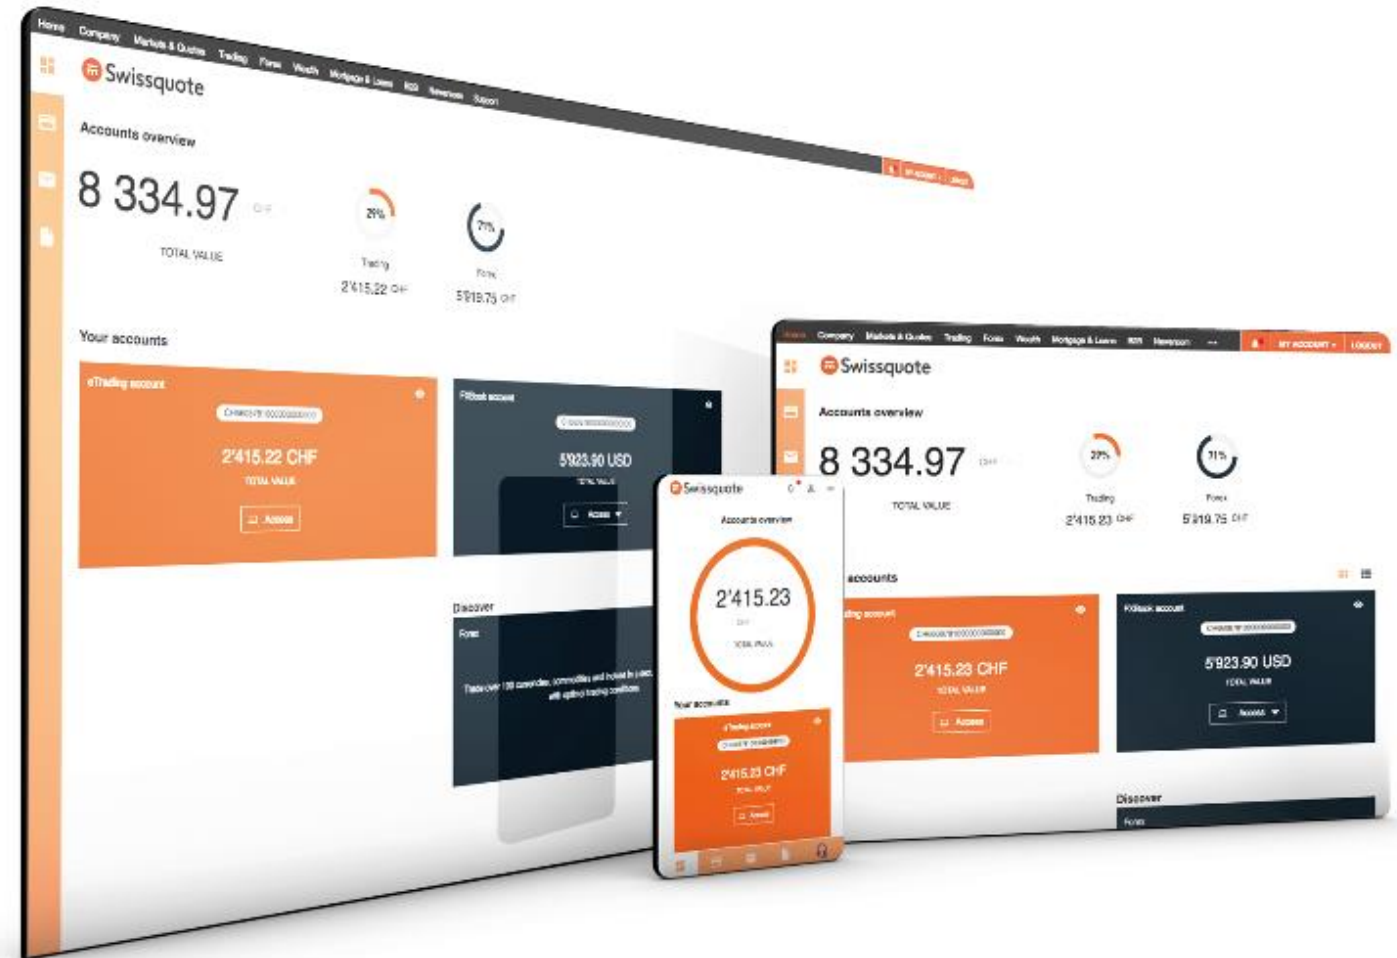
Home Company Markets & Quotes Trading Forex Wealth Mortgage & Loans B2B Newsroom Support

Swissquote

Accounts overview

8 334.97 CHF

TOTAL VALUE

29%

Trading

2'415.22 CHF

71%

Forex

5'919.75 CHF

Your accounts

eTrading account

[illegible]

2'415.22 CHF

TOTAL VALUE

Access

FXBook account

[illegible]

5'923.90 USD

TOTAL VALUE

Access

Discover

Forex

Trade over 100 currencies, commodities and indices in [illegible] with optimal trading conditions.

Home Company Markets & Quotes Trading Forex Wealth Mortgage & Loans B2B Newsroom ... MY ACCOUNT LOGOUT

Swissquote

Accounts overview

8 334.97 CHF

TOTAL VALUE

29%

Trading

2'415.23 CHF

71%

Forex

5'919.75 CHF

accounts

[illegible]ding account

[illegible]

2'415.23 CHF

TOTAL VALUE

Access

FXBook account

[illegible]

5'923.90 USD

TOTAL VALUE

Access

Discover

Forex

Swissquote

Accounts overview

2'415.23

CHF

TOTAL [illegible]

Your accounts

eTrading account

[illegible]

2'415.23 CHF

TOTAL VALUE

Access